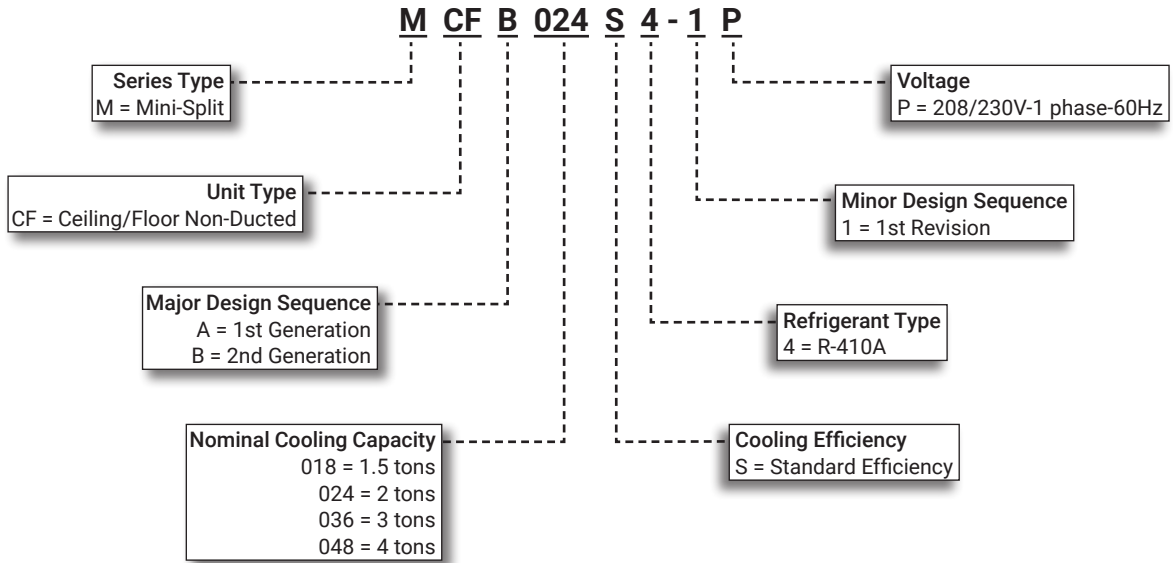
M CF B 024 S 4 - 1 P

Series Type
M = Mini-Split

Voltage
P = 208/230V-1 phase-60Hz

Unit Type
CF = Ceiling/Floor Non-Ducted

Minor Design Sequence
1 = 1st Revision

Major Design Sequence
A = 1st Generation
B = 2nd Generation

Refrigerant Type
4 = R-410A

Nominal Cooling Capacity
018 = 1.5 tons
024 = 2 tons
036 = 3 tons
048 = 4 tons

Cooling Efficiency
S = Standard Efficiency